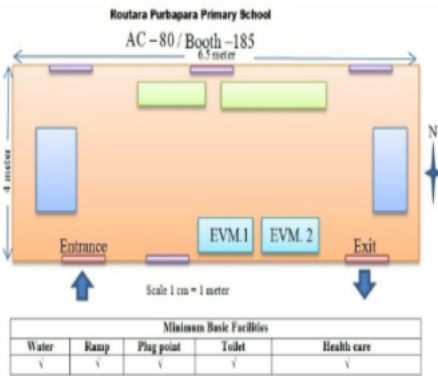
Routara Purbapara Primary School

AC – 80 / Booth – 185

6.5 meter

4 meter

N

EVM.1

EVM. 2

Entrance

Exit

Scale 1 cm = 1 meter

| Minimum Basic Facilities | | | | |
|---|---|---|---|---|
| Water | Ramp | Plug point | Toilet | Health care |
| √ | √ | √ | √ | √ |